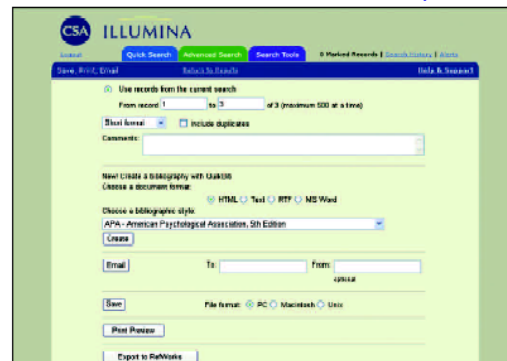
CSA ILLUMINA

Logout

Quick Search | Advanced Search | Search Tools

0 Marked Records | Search History | Alerts

Save, Print, Email

Return To Results

Help & Support

Use records from the current search

From record 1 to 3 of 3 (maximum 500 at a time)

Short format

Include duplicates

Comments:

New! Create a bibliography with QuikBib

Choose a document format:

HTML Text RTF MS Word

Choose a bibliographic style:

APA - American Psychological Association, 5th Edition

Create

Email

To:

From:

optional

Save

File format: PC Macintosh Unix

Print Preview

Export to RefWorks